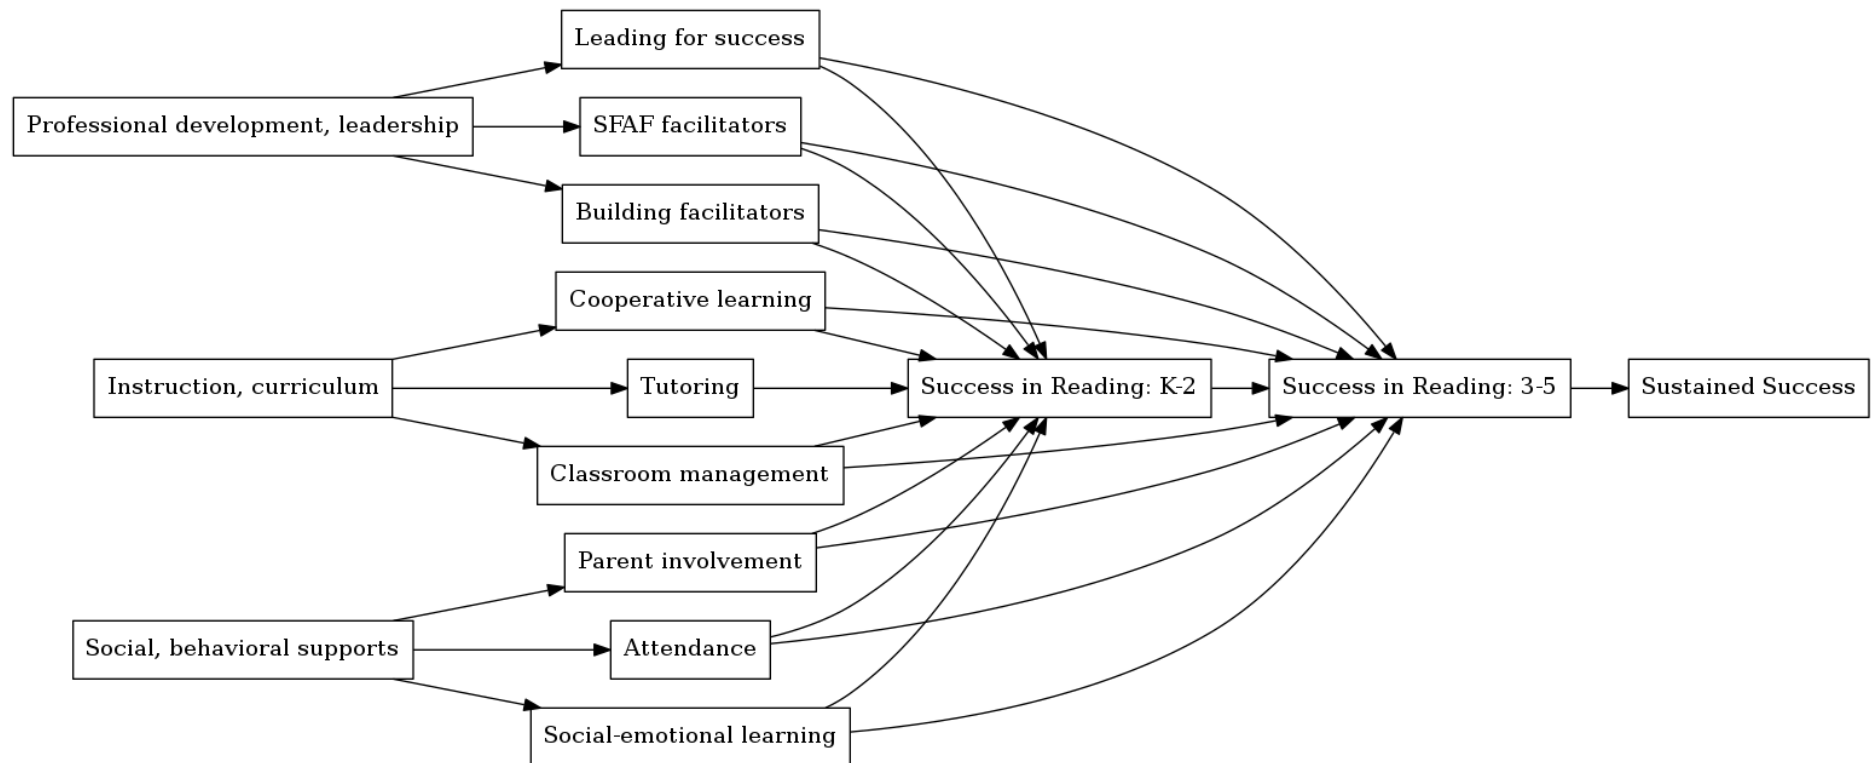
Professional development, leadership

Leading for success

SFAF facilitators

Building facilitators

Instruction, curriculum

Cooperative learning

Tutoring

Classroom management

Social, behavioral supports

Parent involvement

Attendance

Social-emotional learning

Success in Reading: K-2

Success in Reading: 3-5

Sustained Success